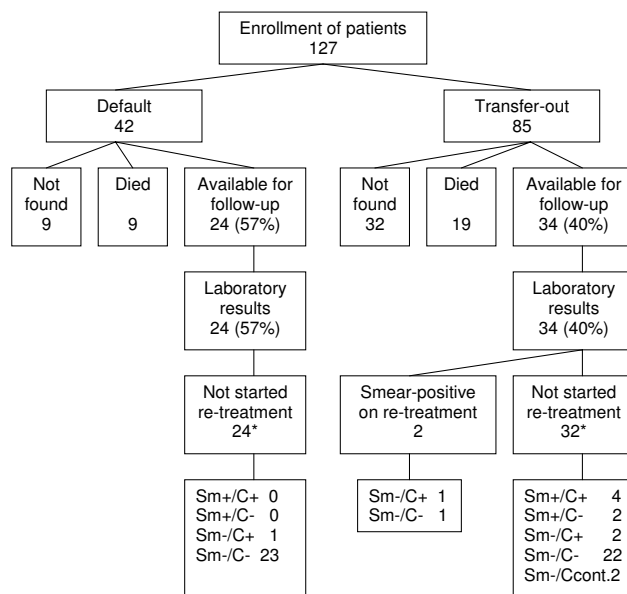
Enrollment of patients
127

Default
42

Transfer-out
85

Not found
9

Died
9

Available for follow-up
24 (57%)

Not found
32

Died
19

Available for follow-up
34 (40%)

Laboratory results
24 (57%)

Laboratory results
34 (40%)

Not started re-treatment
24*

Smear-positive on re-treatment
2

Not started re-treatment
32*

Sm+/C+ 0
Sm+/C- 0
Sm-/C+ 1
Sm-/C- 23

Sm-/C+ 1
Sm-/C- 1

Sm+/C+ 4
Sm+/C- 2
Sm-/C+ 2
Sm-/C- 22
Sm-/Ccont.2